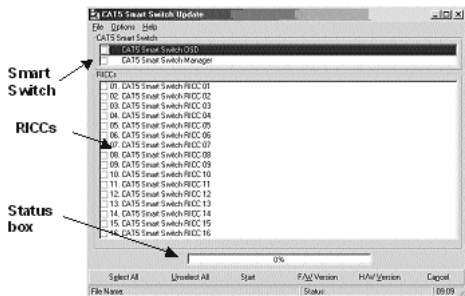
CAT5 Smart Switch Update
File Options Help
CAT5 Smart Switch
CAT5 Smart Switch OSD
CAT5 Smart Switch Manager
RICCs
01. CAT5 Smart Switch RICC 01
02. CAT5 Smart Switch RICC 02
03. CAT5 Smart Switch RICC 03
04. CAT5 Smart Switch RICC 04
05. CAT5 Smart Switch RICC 05
06. CAT5 Smart Switch RICC 06
07. CAT5 Smart Switch RICC 07
08. CAT5 Smart Switch RICC 08
09. CAT5 Smart Switch RICC 09
10. CAT5 Smart Switch RICC 10
11. CAT5 Smart Switch RICC 11
12. CAT5 Smart Switch RICC 12
13. CAT5 Smart Switch RICC 13
14. CAT5 Smart Switch RICC 14
15. CAT5 Smart Switch RICC 15
16. CAT5 Smart Switch RICC 16
0%
Select All
Unselect All
Start
F/W Version
H/W Version
Cancel
File Name:
Status:
09:09

Smart Switch
RICCs
Status box